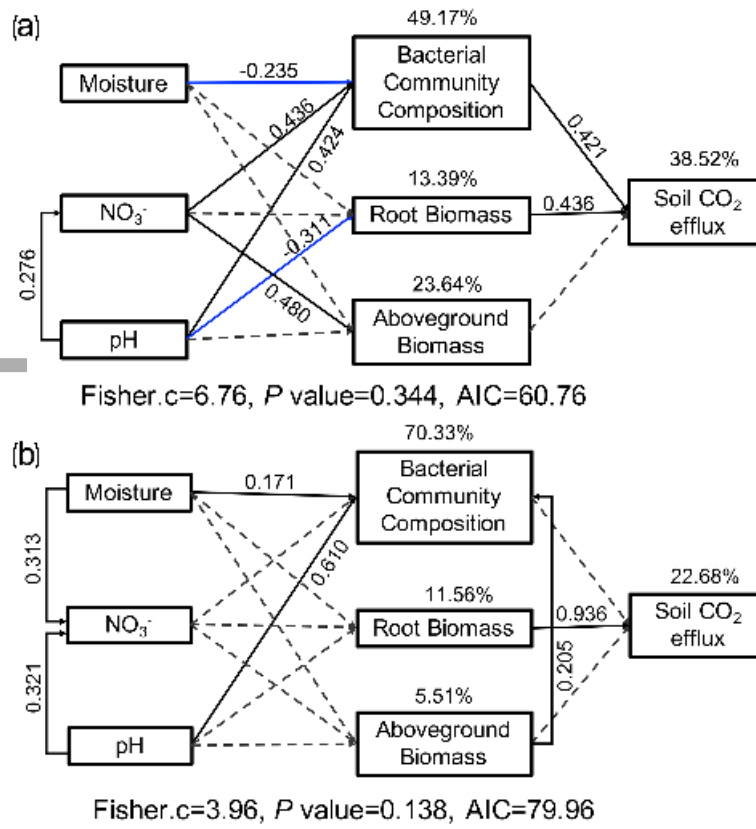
(a)

49.17%

Moisture

-0.235

Bacterial Community Composition

0.436

0.424

0.421

38.52%

13.39%

$NO_3^-$

Root Biomass

0.436

Soil $CO_2$ efflux

0.276

-0.311

0.480

23.64%

pH

Aboveground Biomass

Fisher.c=6.76, $P$ value=0.344, AIC=60.76

(b)

70.33%

Moisture

0.171

Bacterial Community Composition

0.313

0.610

11.56%

22.68%

$NO_3^-$

Root Biomass

0.936

Soil $CO_2$ efflux

0.321

0.205

5.51%

pH

Aboveground Biomass

Fisher.c=3.96, $P$ value=0.138, AIC=79.96